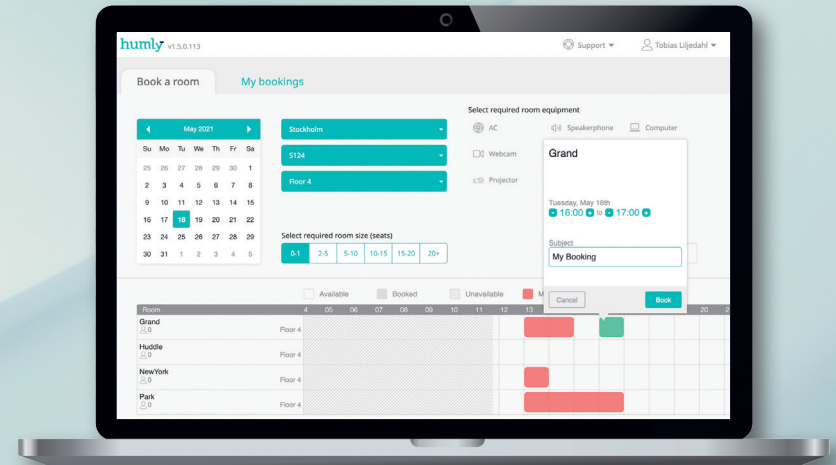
humly v1.5.0.113

Support

Tobias Liljedahl

Book a room

My bookings

May 2021

| Su | Mo | Tu | We | Th | Fr | Sa |
|---|---|---|---|---|---|---|
| 25 | 26 | 27 | 28 | 29 | 30 | 1 |
| 2 | 3 | 4 | 5 | 6 | 7 | 8 |
| 9 | 10 | 11 | 12 | 13 | 14 | 15 |
| 16 | 17 | 18 | 19 | 20 | 21 | 22 |
| 23 | 24 | 25 | 26 | 27 | 28 | 29 |
| 30 | 31 | 1 | 2 | 3 | 4 | 5 |

Stockholm

S124

Floor 4

Select required room equipment

AC

Speakerphone

Computer

Webcam

Projector

Select required room size (seats)

0-1

2-5

5-10

10-15

15-20

20+

Grand

Tuesday, May 18th

16:00 to 17:00

Subject

My Booking

Cancel

Book

Available

Booked

Unavailable

M

Room

4 05 06 07 08 09 10 11 12 13 20

Grand
0
Floor 4

Huddle
0
Floor 4

NewYork
0
Floor 4

Park
0
Floor 4